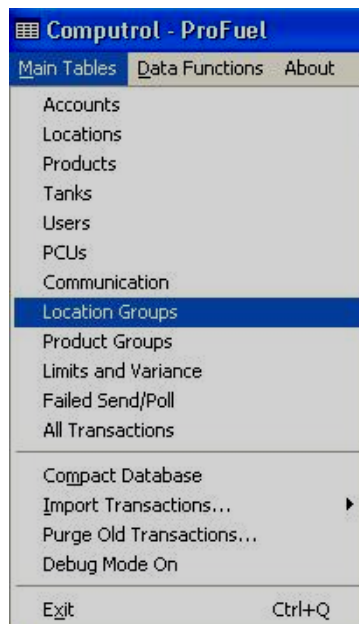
Computrol - ProFuel

Main Tables Data Functions About

Accounts
Locations
Products
Tanks
Users
PCUs
Communication
Location Groups
Product Groups
Limits and Variance
Failed Send/Poll
All Transactions

Compact Database
Import Transactions...
Purge Old Transactions...
Debug Mode On

Exit Ctrl+Q